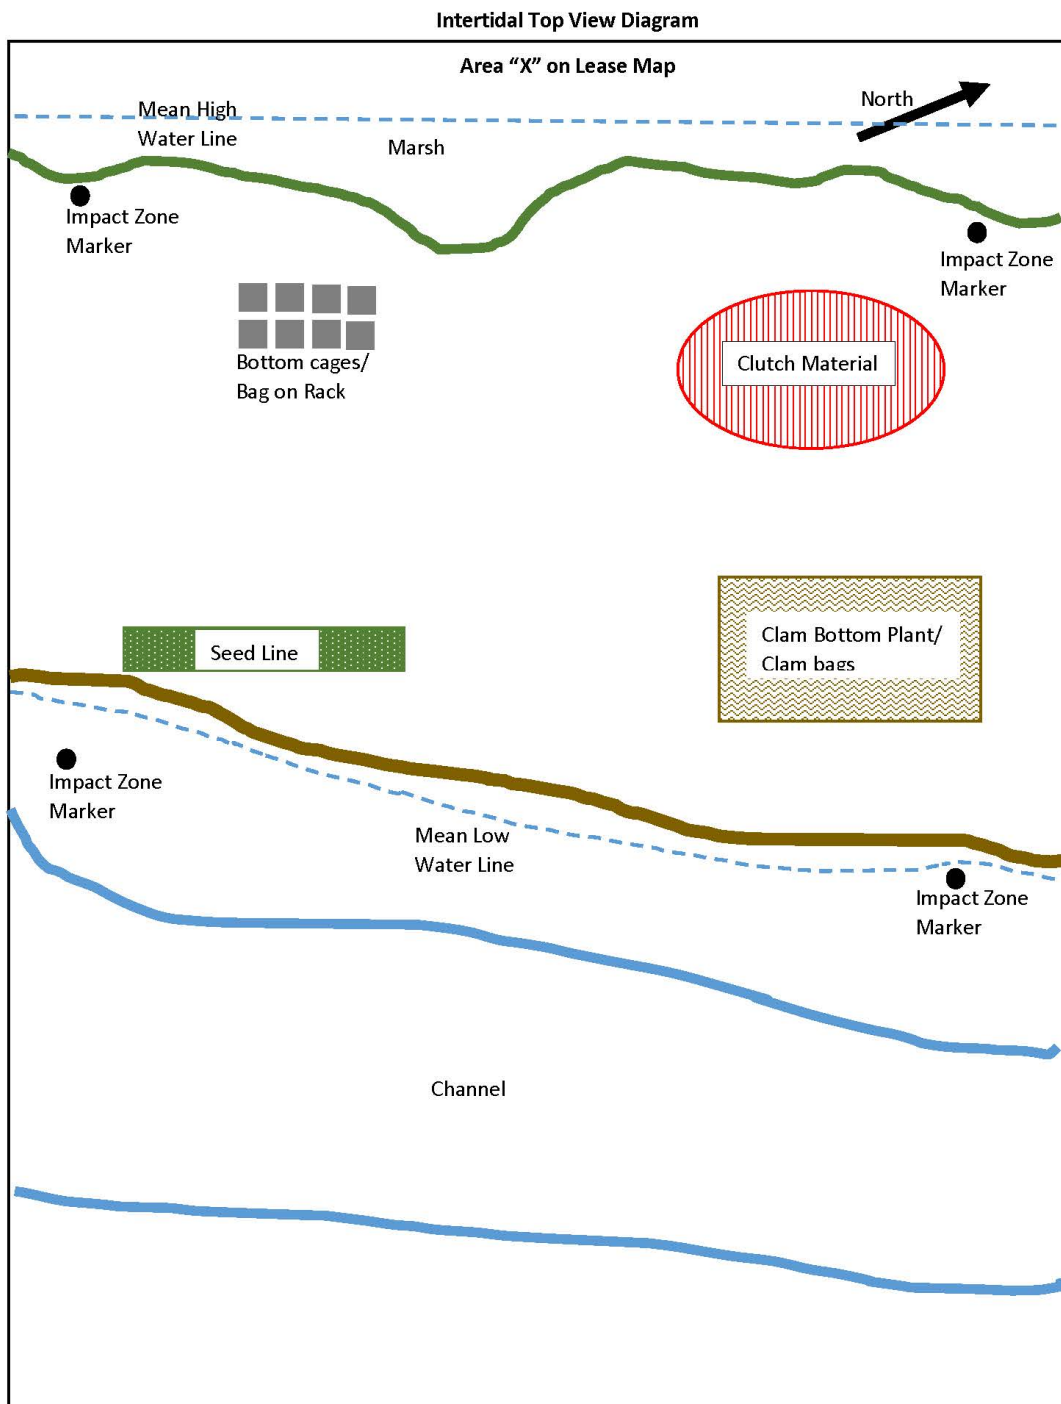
Intertidal Top View Diagram

Area “X” on Lease Map

Mean High Water Line

Marsh

North

Impact Zone Marker

Impact Zone Marker

Bottom cages/ Bag on Rack

Clutch Material

Seed Line

Clam Bottom Plant/ Clam bags

Impact Zone Marker

Mean Low Water Line

Impact Zone Marker

Channel